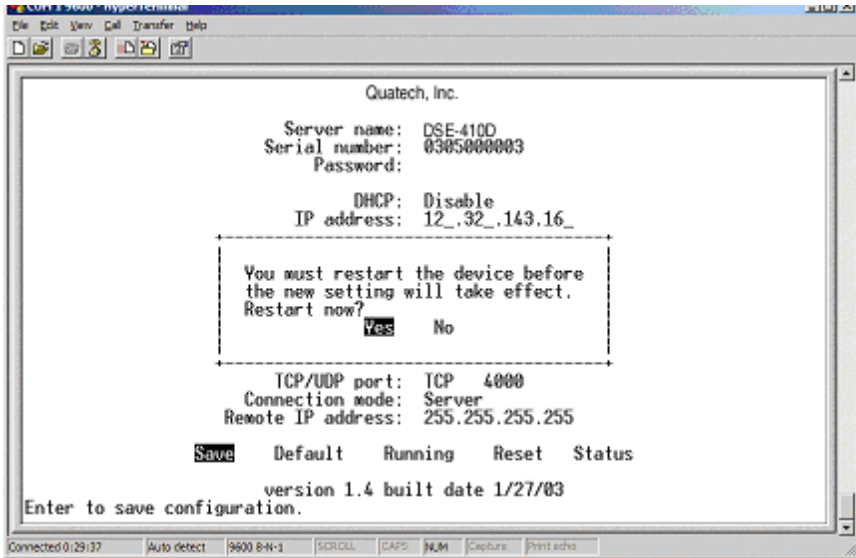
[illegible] - HyperTerminal

File Edit View Call Transfer Help

Quatech, Inc.

Server name: DSE-410D
Serial number: 0305000003
Password:

DHCP: Disable
IP address: 12_.32_.143.16_

You must restart the device before the new setting will take effect.
Restart now?
Yes No

TCP/UDP port: TCP 4000
Connection mode: Server
Remote IP address: 255.255.255.255

Save Default Running Reset Status

version 1.4 built date 1/27/03
Enter to save configuration.

Connected 0:29:37 Auto detect 9600 8-N-1 SCROLL CAPS NUM Capture Print echo